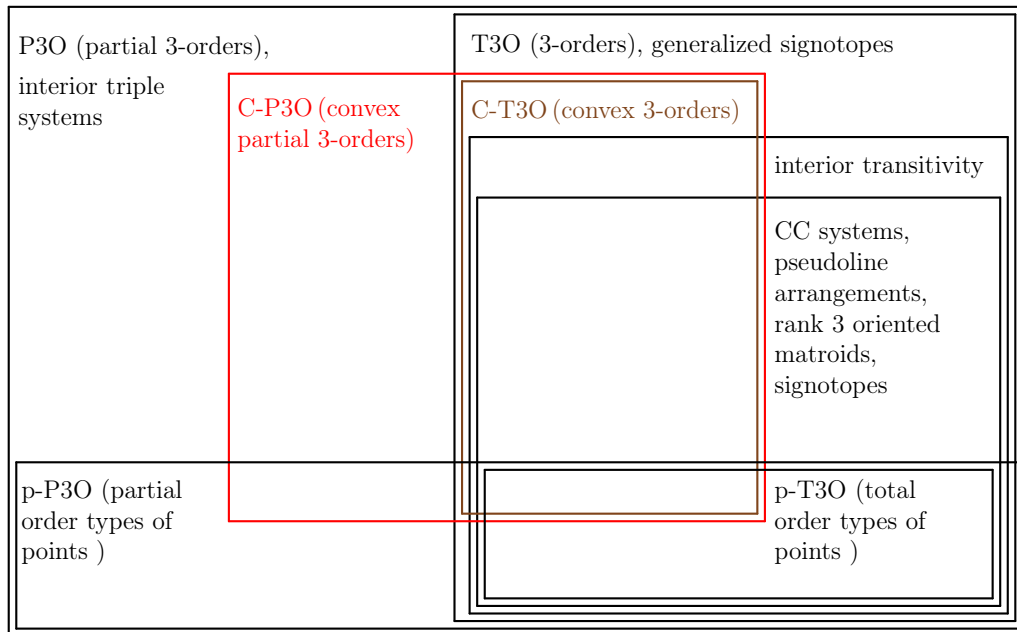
P3O (partial 3-orders), interior triple systems

C-P3O (convex partial 3-orders)

T3O (3-orders), generalized signotopes

C-T3O (convex 3-orders)

interior transitivity

CC systems, pseudoline arrangements, rank 3 oriented matroids, signotopes

p-P3O (partial order types of points )

p-T3O (total order types of points )